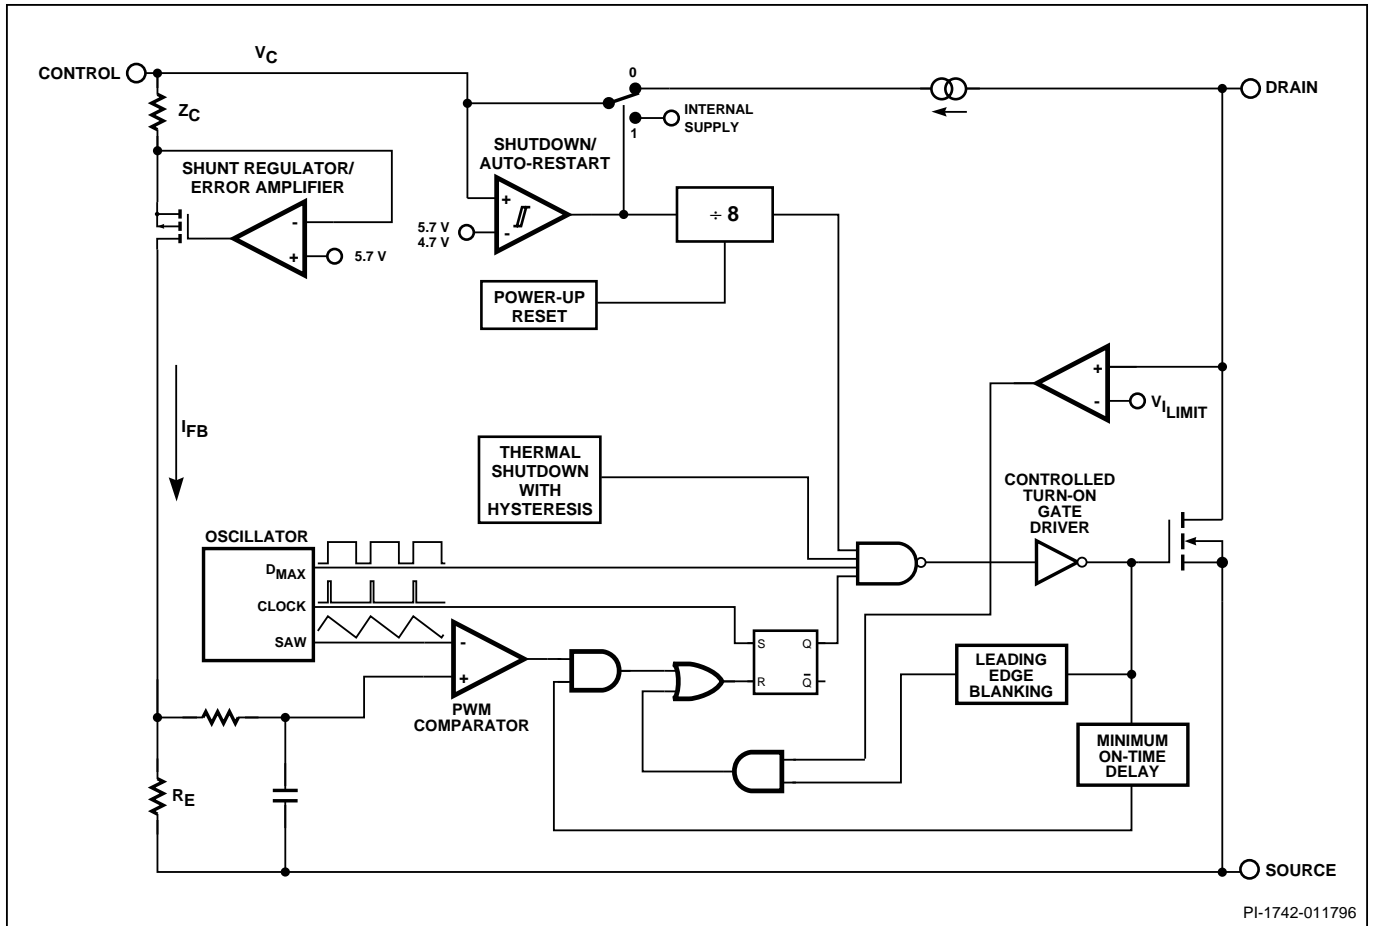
CONTROL
$V_C$
$Z_C$
0
1
INTERNAL SUPPLY
DRAIN
SHUTDOWN/ AUTO-RESTART
SHUNT REGULATOR/ ERROR AMPLIFIER
+
-
5.7 V
4.7 V
÷ 8
-
+
5.7 V
POWER-UP RESET
+
-
$V_{I_{LIMIT}}$
$I_{FB}$
THERMAL SHUTDOWN WITH HYSTERESIS
CONTROLLED TURN-ON GATE DRIVER
OSCILLATOR
$D_{MAX}$
CLOCK
SAW
S
Q
R
$\bar{Q}$
-
+
PWM COMPARATOR
LEADING EDGE BLANKING
MINIMUM ON-TIME DELAY
$R_E$
SOURCE
PI-1742-011796